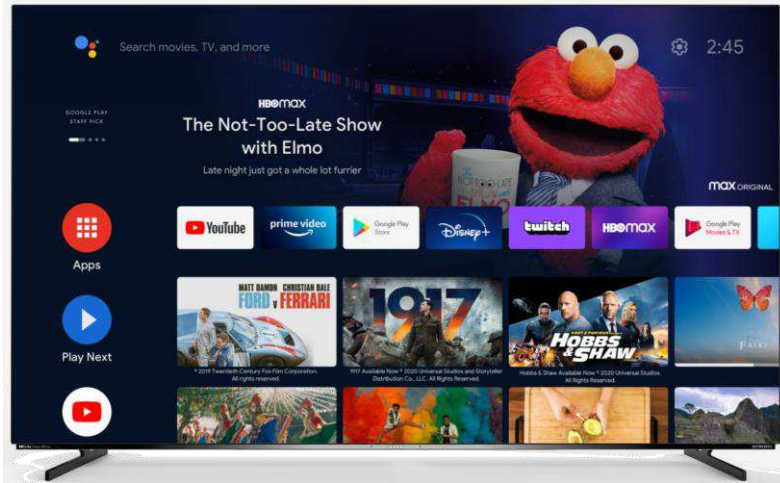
Search movies, TV, and more

2:45

GOOGLE PLAY STAFF PICK

HBOmax

The Not-Too-Late Show with Elmo

Late night just got a whole lot furrier

max ORIGINAL

Apps

Play Next

YouTube

prime video

Google Play Store

Disney+

twitch

HBOmax

Google Play Movies & TV

MATT DAMON CHRISTIAN BALE

FORD v FERRARI

© 2019 Twentieth Century Fox Film Corporation. All rights reserved.

1917

1917 Available Now © 2020 Universal Studios and Storyteller Distribution Co., LLC. All Rights Reserved.

HOBBS & SHAW

Hobbs & Shaw Available Now © 2020 Universal Studios. All Rights Reserved.